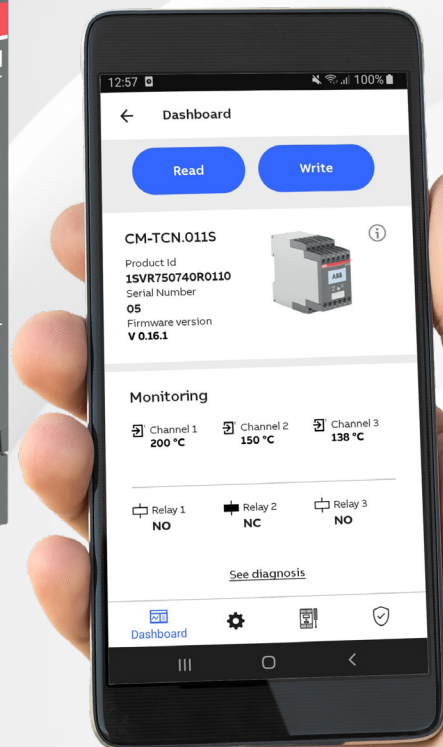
12:57

100%

Dashboard

Read

Write

CM-TCN.011S

Product Id
1SVR750740R0110
Serial Number
05
Firmware version
V 0.16.1

ABB

Monitoring

Channel 1
200 °C

Channel 2
150 °C

Channel 3
138 °C

Relay 1
NO

Relay 2
NC

Relay 3
NO

See diagnosis

Dashboard